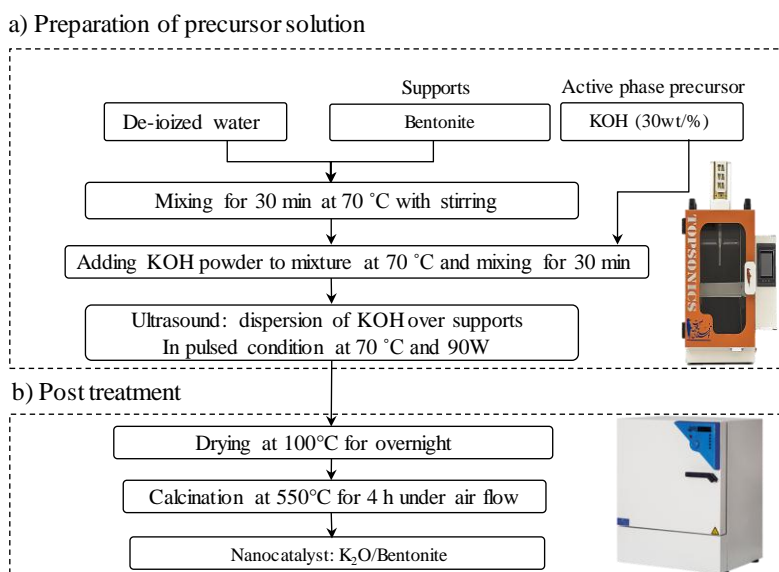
a) Preparation of precursor solution

Supports

Active phase precursor

De-ioized water

Bentonite

KOH (30wt/%)

Mixing for 30 min at 70 ˚C with stirring

Adding KOH powder to mixture at 70 ˚C and mixing for 30 min

Ultrasound: dispersion of KOH over supports In pulsed condition at 70 ˚C and 90W

TOPSONICS

b) Post treatment

Drying at 100°C for overnight

Calcination at 550°C for 4 h under air flow

Nanocatalyst: $K_2O$/Bentonite